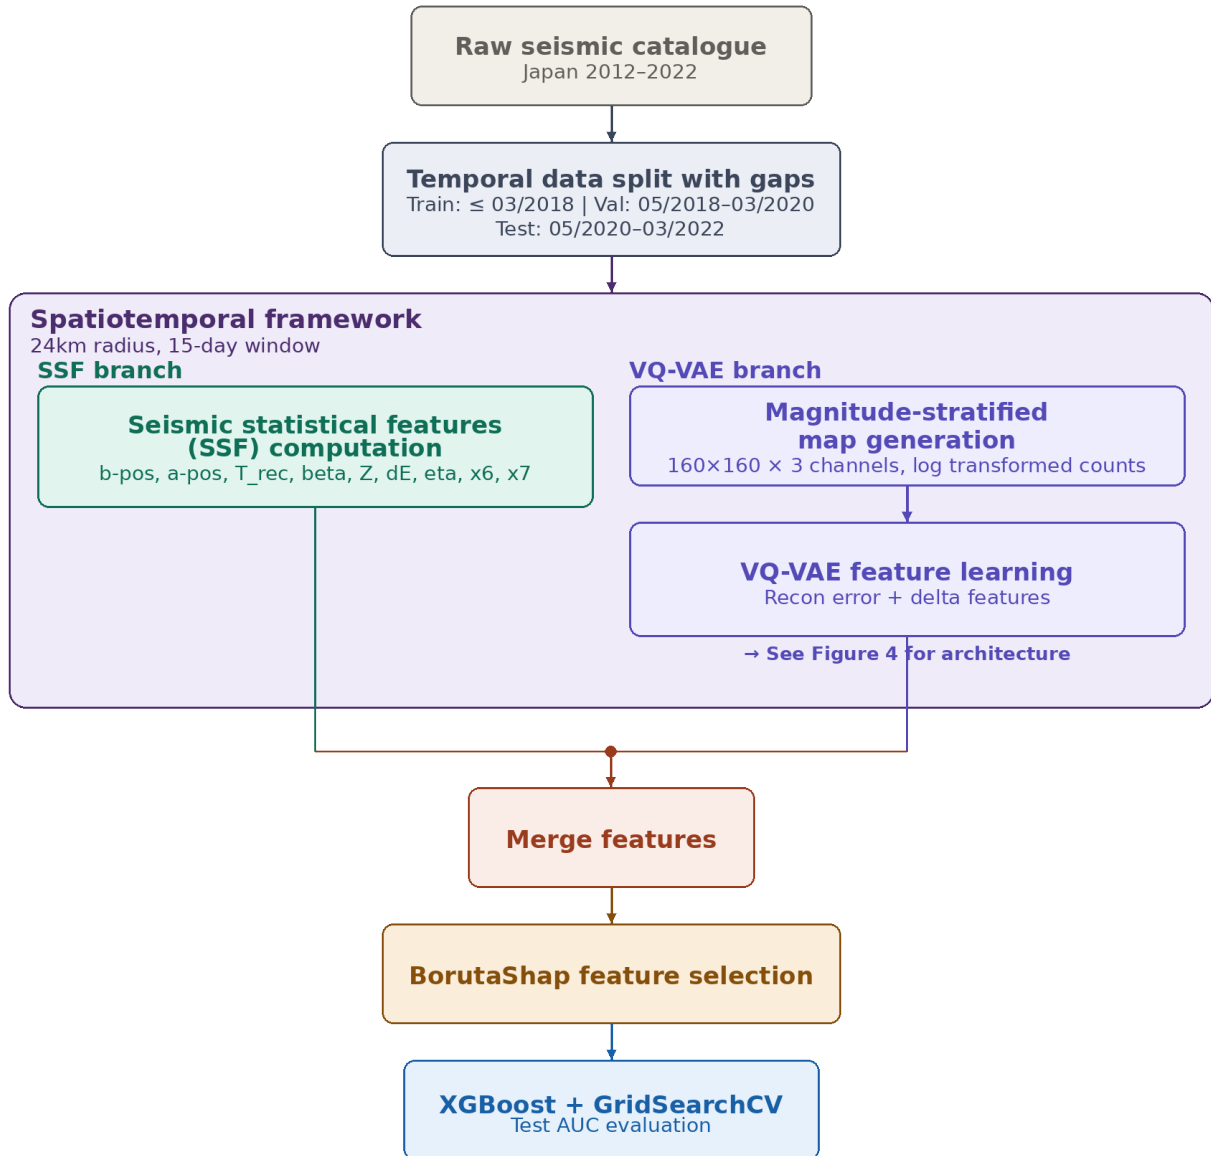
Raw seismic catalogue
Japan 2012–2022

Temporal data split with gaps
Train: ≤ 03/2018 | Val: 05/2018–03/2020
Test: 05/2020–03/2022

Spatiotemporal framework
24km radius, 15-day window

SSF branch

Seismic statistical features (SSF) computation
b-pos, a-pos, T_rec, beta, Z, dE, eta, x6, x7

VQ-VAE branch

Magnitude-stratified map generation
160×160 × 3 channels, log transformed counts

VQ-VAE feature learning
Recon error + delta features

→ See Figure 4 for architecture

Merge features

BorutaShap feature selection

XGBoost + GridSearchCV
Test AUC evaluation